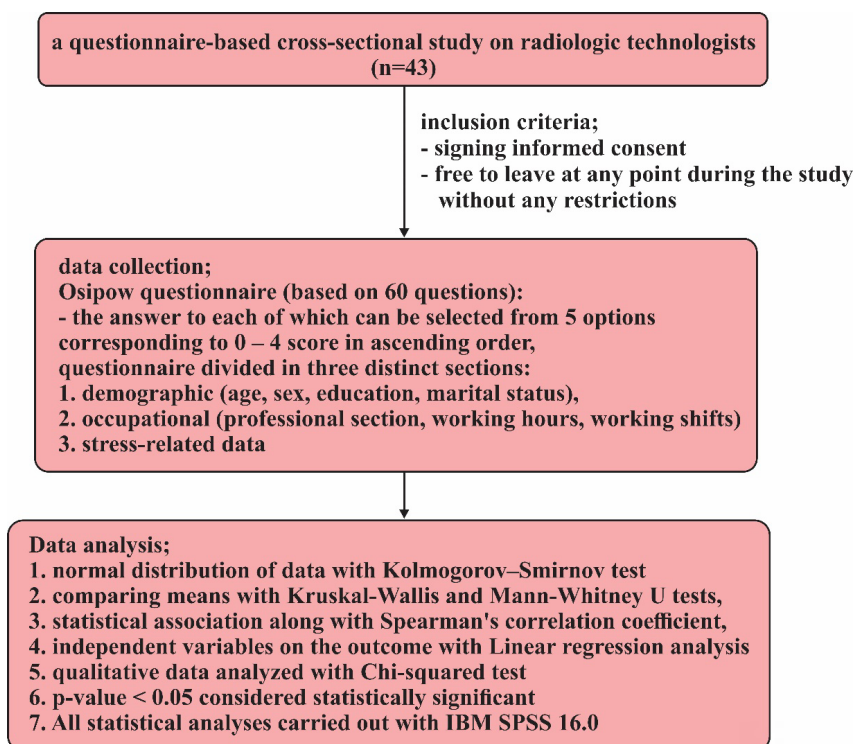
a questionnaire-based cross-sectional study on radiologic technologists (n=43)

inclusion criteria;
- signing informed consent
- free to leave at any point during the study without any restrictions

data collection;
Osipow questionnaire (based on 60 questions):
- the answer to each of which can be selected from 5 options corresponding to 0 – 4 score in ascending order,
questionnaire divided in three distinct sections:
1. demographic (age, sex, education, marital status),
2. occupational (professional section, working hours, working shifts)
3. stress-related data

Data analysis;
1. normal distribution of data with Kolmogorov–Smirnov test
2. comparing means with Kruskal-Wallis and Mann-Whitney U tests,
3. statistical association along with Spearman's correlation coefficient,
4. independent variables on the outcome with Linear regression analysis
5. qualitative data analyzed with Chi-squared test
6. p-value < 0.05 considered statistically significant
7. All statistical analyses carried out with IBM SPSS 16.0